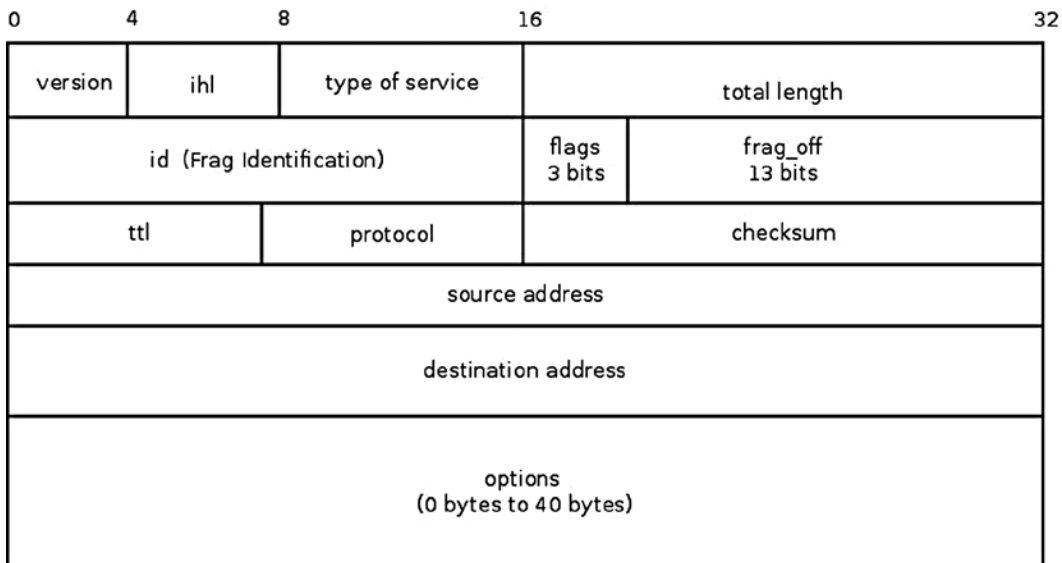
0 4 8 16 32

version
ihl
type of service
total length

id (Frag Identification)
flags
3 bits
frag_off
13 bits

ttl
protocol
checksum

source address

destination address

options
(0 bytes to 40 bytes)